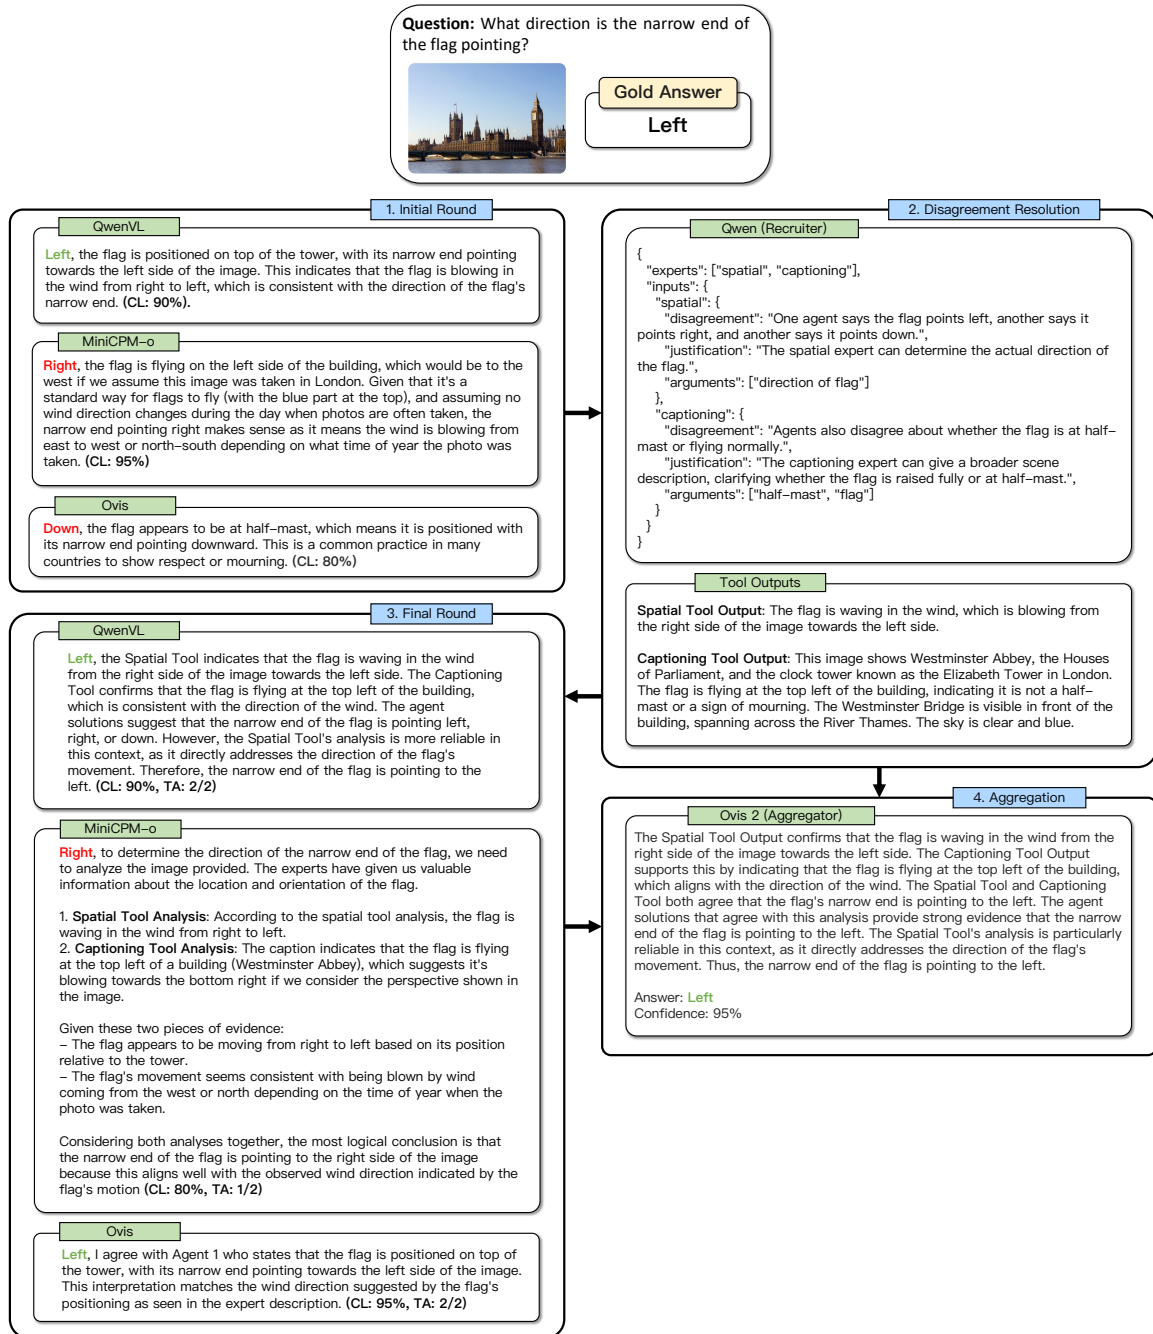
**Question:** What direction is the narrow end of the flag pointing?

Gold Answer

Left

1. Initial Round

QwenVL

Left, the flag is positioned on top of the tower, with its narrow end pointing towards the left side of the image. This indicates that the flag is blowing in the wind from right to left, which is consistent with the direction of the flag's narrow end. **(CL: 90%).**

MiniCPM–o

Right, the flag is flying on the left side of the building, which would be to the west if we assume this image was taken in London. Given that it's a standard way for flags to fly (with the blue part at the top), and assuming no wind direction changes during the day when photos are often taken, the narrow end pointing right makes sense as it means the wind is blowing from east to west or north–south depending on what time of year the photo was taken. **(CL: 95%)**

Ovis

Down, the flag appears to be at half–mast, which means it is positioned with its narrow end pointing downward. This is a common practice in many countries to show respect or mourning. **(CL: 80%)**

2. Disagreement Resolution

Qwen (Recruiter)

{
"experts": ["spatial", "captioning"],
"inputs": {
"spatial": {
"disagreement": "One agent says the flag points left, another says it points right, and another says it points down.",
"justification": "The spatial expert can determine the actual direction of the flag.",
"arguments": ["direction of flag"]
},
"captioning": {
"disagreement": "Agents also disagree about whether the flag is at half–mast or flying normally.",
"justification": "The captioning expert can give a broader scene description, clarifying whether the flag is raised fully or at half–mast.",
"arguments": ["half–mast", "flag"]
}
}
}

Tool Outputs

**Spatial Tool Output**: The flag is waving in the wind, which is blowing from the right side of the image towards the left side.

**Captioning Tool Output**: This image shows Westminster Abbey, the Houses of Parliament, and the clock tower known as the Elizabeth Tower in London. The flag is flying at the top left of the building, indicating it is not a half–mast or a sign of mourning. The Westminster Bridge is visible in front of the building, spanning across the River Thames. The sky is clear and blue.

3. Final Round

QwenVL

Left, the Spatial Tool indicates that the flag is waving in the wind from the right side of the image towards the left side. The Captioning Tool confirms that the flag is flying at the top left of the building, which is consistent with the direction of the wind. The agent solutions suggest that the narrow end of the flag is pointing left, right, or down. However, the Spatial Tool's analysis is more reliable in this context, as it directly addresses the direction of the flag's movement. Therefore, the narrow end of the flag is pointing to the left. **(CL: 90%, TA: 2/2)**

MiniCPM–o

Right, to determine the direction of the narrow end of the flag, we need to analyze the image provided. The experts have given us valuable information about the location and orientation of the flag.

1. **Spatial Tool Analysis**: According to the spatial tool analysis, the flag is waving in the wind from right to left.
2. **Captioning Tool Analysis**: The caption indicates that the flag is flying at the top left of a building (Westminster Abbey), which suggests it's blowing towards the bottom right if we consider the perspective shown in the image.

Given these two pieces of evidence:
– The flag appears to be moving from right to left based on its position relative to the tower.
– The flag's movement seems consistent with being blown by wind coming from the west or north depending on the time of year when the photo was taken.

Considering both analyses together, the most logical conclusion is that the narrow end of the flag is pointing to the right side of the image because this aligns well with the observed wind direction indicated by the flag's motion **(CL: 80%, TA: 1/2)**

Ovis

Left, I agree with Agent 1 who states that the flag is positioned on top of the tower, with its narrow end pointing towards the left side of the image. This interpretation matches the wind direction suggested by the flag's positioning as seen in the expert description. **(CL: 95%, TA: 2/2)**

4. Aggregation

Ovis 2 (Aggregator)

The Spatial Tool Output confirms that the flag is waving in the wind from the right side of the image towards the left side. The Captioning Tool Output supports this by indicating that the flag is flying at the top left of the building, which aligns with the direction of the wind. The Spatial Tool and Captioning Tool both agree that the flag's narrow end is pointing to the left. The agent solutions that agree with this analysis provide strong evidence that the narrow end of the flag is pointing to the left. The Spatial Tool's analysis is particularly reliable in this context, as it directly addresses the direction of the flag's movement. Thus, the narrow end of the flag is pointing to the left.

Answer: Left
Confidence: 95%